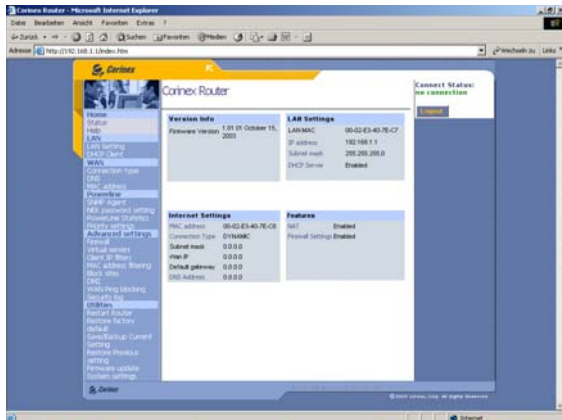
Corinex Router - Microsoft Internet Explorer

Datei Bearbeiten Ansicht Favoriten Extras ?

Zurück Suchen Favoriten Medien

Adresse http://192.168.1.1/index.htm

Wechseln zu Links

Corinex

Corinex Router

Connect Status: no connection

Logout

Home
Status
Help
LAN
LAN Setting
DHCP Client
WAN
Connection type
DNS
MAC address
Powerline
SNMP agent
NEK password setting
Powerline Statistics
Priority settings
Advanced settings
Firewall
Virtual servers
Client IP filters
MAC address filtering
Block sites
DMZ
WAN Ping blocking
Security log
Utilities
Restart Router
Restore factory default
Save/Backup Current Setting
Restore Previous setting
Firmware update
System settings

Version Info

| Firmware Version | 1.01.01 October 15, 2003 |
|---|---|

LAN Settings

| LAN MAC | 00-02-E3-40-7E-C7 |
|---|---|
| IP address | 192.168.1.1 |
| Subnet mask | 255.255.255.0 |
| DHCP Server | Enabled |

Internet Settings

| MAC address | 00-02-E3-40-7E-C8 |
|---|---|
| Connection Type | DYNAMIC |
| Subnet mask | 0.0.0.0 |
| Wan IP | 0.0.0.0 |
| Default gateway | 0.0.0.0 |
| DNS Address | 0.0.0.0 |

Features

| NAT | Enabled |
|---|---|
| Firewall Settings | Enabled |

Corinex

© 2003 Corinex Corp. All Rights Reserved

Internet